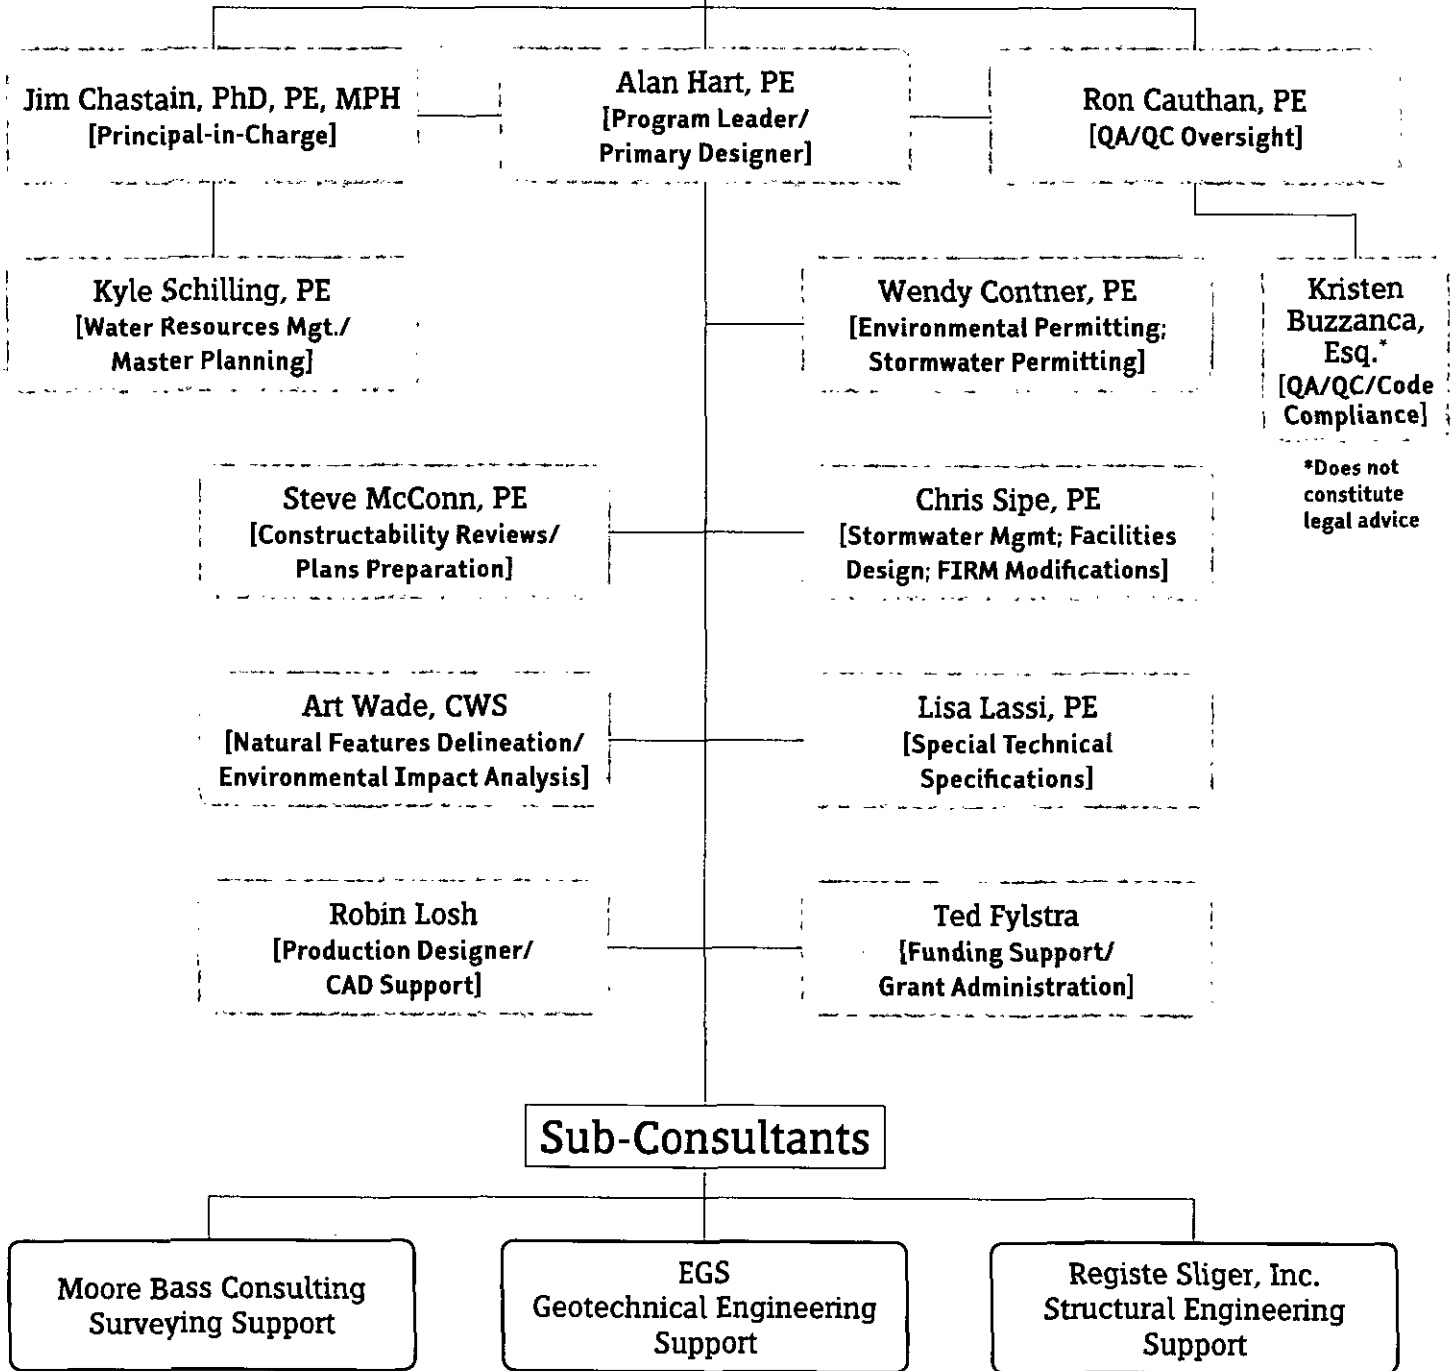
Jim Chastain, PhD, PE, MPH
[Principal-in-Charge]

Alan Hart, PE
[Program Leader/ Primary Designer]

Ron Cauthan, PE
[QA/QC Oversight]

Kyle Schilling, PE
[Water Resources Mgt./ Master Planning]

Wendy Contner, PE
[Environmental Permitting; Stormwater Permitting]

Kristen Buzzanca, Esq.*
[QA/QC/Code Compliance]

*Does not constitute legal advice

Steve McConn, PE
[Constructability Reviews/ Plans Preparation]

Chris Sipe, PE
[Stormwater Mgmt; Facilities Design; FIRM Modifications]

Art Wade, CWS
[Natural Features Delineation/ Environmental Impact Analysis]

Lisa Lassi, PE
[Special Technical Specifications]

Robin Losh
[Production Designer/ CAD Support]

Ted Fylstra
[Funding Support/ Grant Administration]

Sub-Consultants

Moore Bass Consulting
Surveying Support

EGS
Geotechnical Engineering Support

Registe Sliger, Inc.
Structural Engineering Support